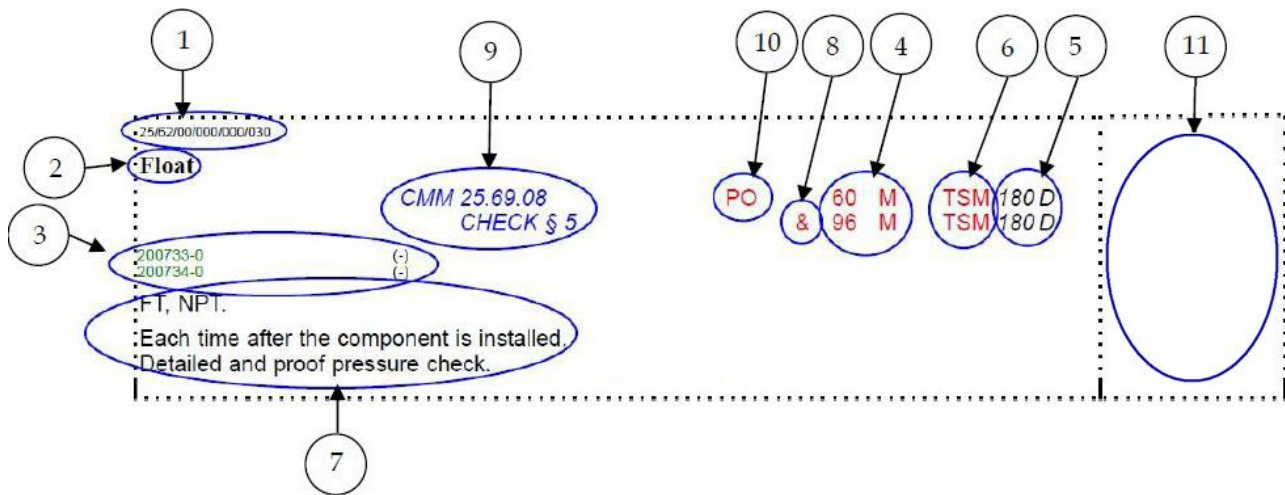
1

9

10

8

4

6

5

11

25/62/00/000/000/030

2

Float

CMM 25.69.08
CHECK § 5

PO

& 

60 M
96 M

TSM 180 D
TSM 180 D

3

200733-0 (-)
200734-0 (-)

FT, NPT.

Each time after the component is installed.
Detailed and proof pressure check.

7